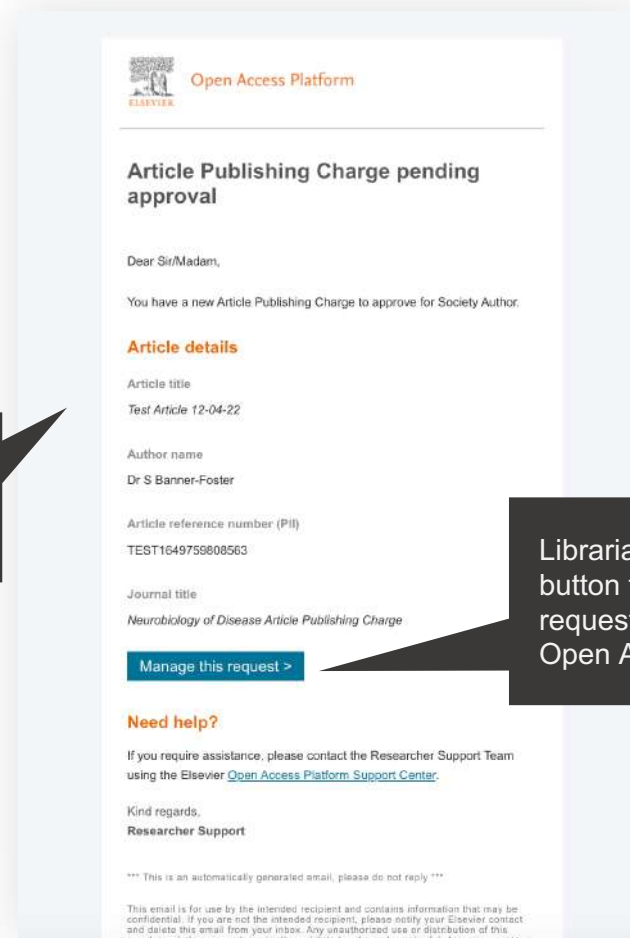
ELSEVIER Open Access Platform

Article Publishing Charge pending approval

Dear Sir/Madam,

You have a new Article Publishing Charge to approve for Society Author.

Article details

Article title

Test Article 12-04-22

Author name

Dr S Banner-Foster

Article reference number (PII)

TEST1649759808563

Journal title

Neurobiology of Disease Article Publishing Charge

Manage this request >

Need help?

If you require assistance, please contact the Researcher Support Team using the Elsevier Open Access Platform Support Center.

Kind regards,
Researcher Support

*** This is an automatically generated email, please do not reply ***

This email is for use by the intended recipient and contains information that may be confidential. If you are not the intended recipient, please notify your Elsevier contact and delete this email from your inbox. Any unauthorized use or distribution of this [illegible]

Libraria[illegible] button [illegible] reques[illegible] Open A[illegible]